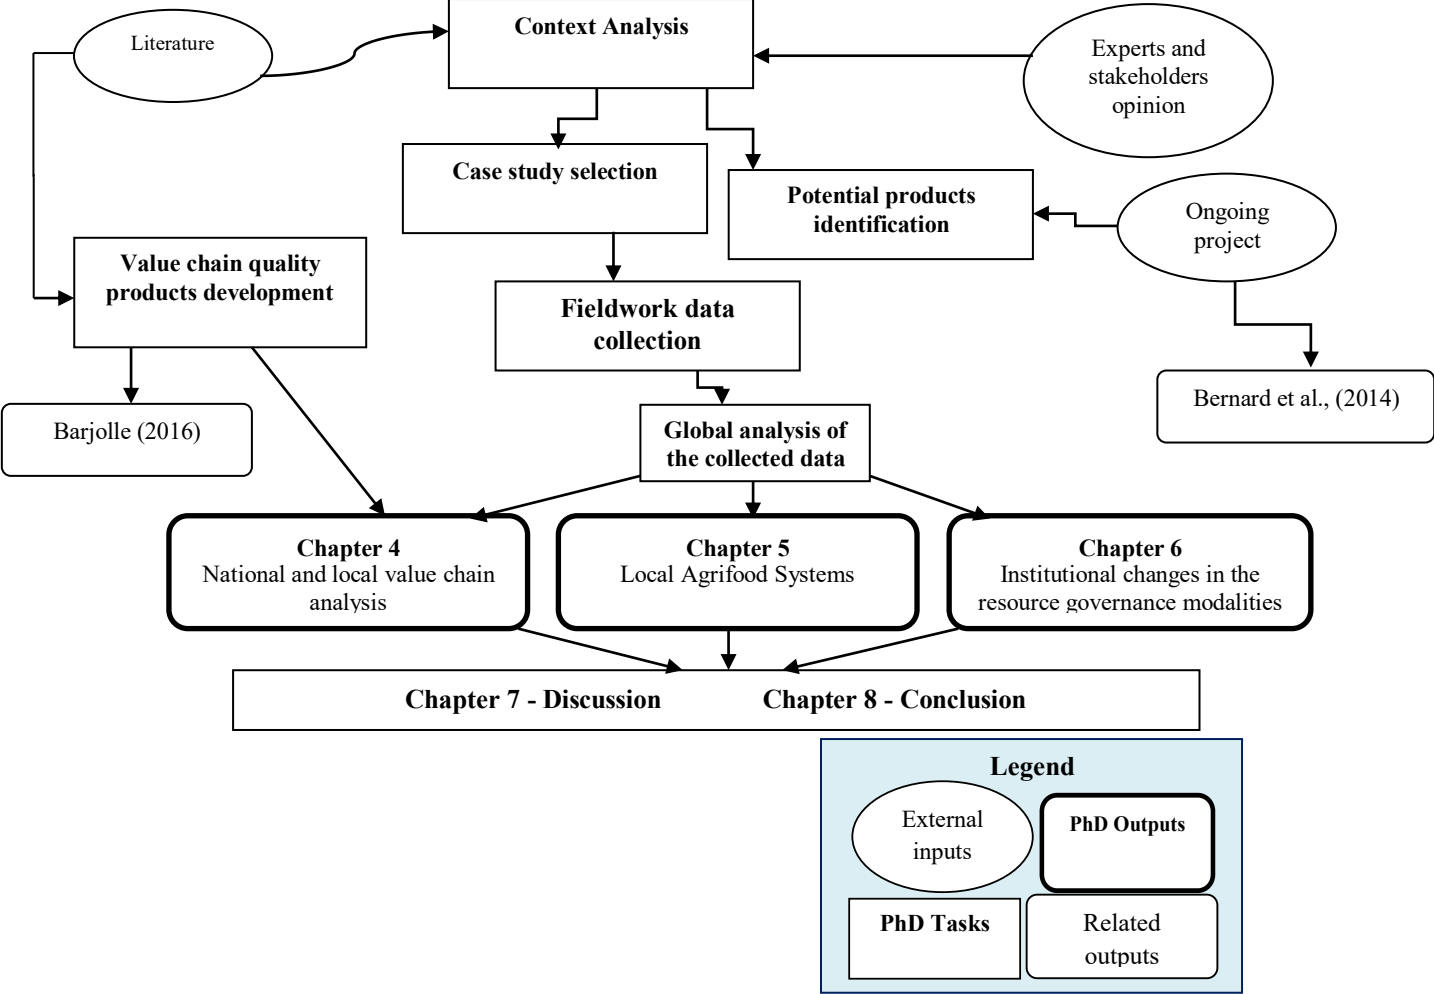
Literature

Context Analysis

Experts and stakeholders opinion

Case study selection

Potential products identification

Ongoing project

Value chain quality products development

Fieldwork data collection

Bernard et al., (2014)

Barjolle (2016)

Global analysis of the collected data

Chapter 4
National and local value chain analysis

Chapter 5
Local Agrifood Systems

Chapter 6
Institutional changes in the resource governance modalities

Chapter 7 - Discussion Chapter 8 - Conclusion

Legend

External inputs

PhD Outputs

PhD Tasks

Related outputs